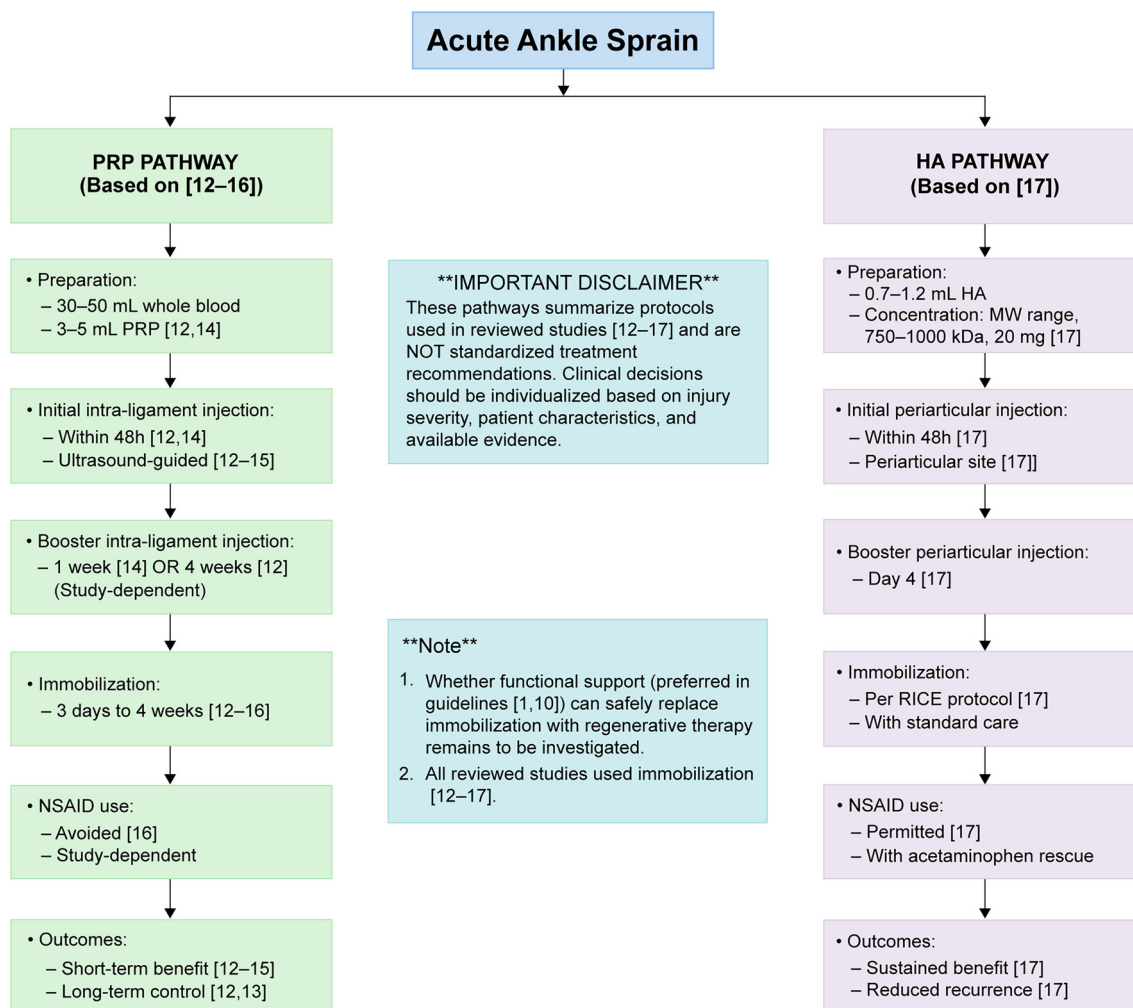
Acute Ankle Sprain

PRP PATHWAY
(Based on [12–16])

• Preparation:
– 30–50 mL whole blood
– 3–5 mL PRP [12,14]

• Initial intra-ligament injection:
– Within 48h [12,14]
– Ultrasound-guided [12–15]

• Booster intra-ligament injection:
– 1 week [14] OR 4 weeks [12] (Study-dependent)

• Immobilization:
– 3 days to 4 weeks [12–16]

• NSAID use:
– Avoided [16]
– Study-dependent

• Outcomes:
– Short-term benefit [12–15]
– Long-term control [12,13]

**IMPORTANT DISCLAIMER**
These pathways summarize protocols used in reviewed studies [12–17] and are NOT standardized treatment recommendations. Clinical decisions should be individualized based on injury severity, patient characteristics, and available evidence.

**Note**
1. Whether functional support (preferred in guidelines [1,10]) can safely replace immobilization with regenerative therapy remains to be investigated.
2. All reviewed studies used immobilization [12–17].

HA PATHWAY
(Based on [17])

• Preparation:
– 0.7–1.2 mL HA
– Concentration: MW range, 750–1000 kDa, 20 mg [17]

• Initial periarticular injection:
– Within 48h [17]
– Periarticular site [17]]

• Booster periarticular injection:
– Day 4 [17]

• Immobilization:
– Per RICE protocol [17]
– With standard care

• NSAID use:
– Permitted [17]
– With acetaminophen rescue

• Outcomes:
– Sustained benefit [17]
– Reduced recurrence [17]